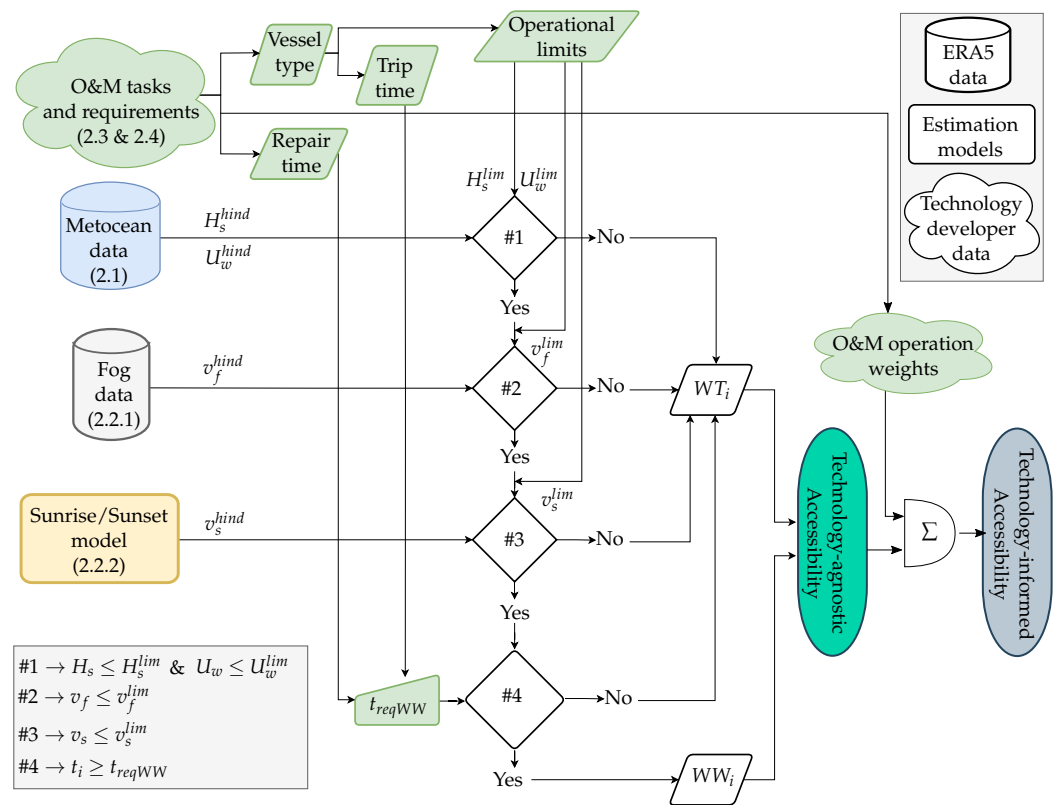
O&M tasks and requirements (2.3 & 2.4)

Vessel type

Trip time

Operational limits

Repair time

ERA5 data

Estimation models

Technology developer data

$H_s^{lim}$ $U_w^{lim}$

Metocean data (2.1)

$H_s^{hind}$

$U_w^{hind}$

#1

No

Yes

O&M operation weights

Fog data (2.2.1)

$v_f^{hind}$

$v_f^{lim}$

#2

No

$WT_i$

Yes

Sunrise/Sunset model (2.2.2)

$v_s^{hind}$

$v_s^{lim}$

#3

No

Technology-agnostic Accessibility

$\Sigma$

Technology-informed Accessibility

Yes

$t_{reqWW}$

#4

No

Yes

$WW_i$

#1 $\rightarrow H_s \leq H_s^{lim}$ & $U_w \leq U_w^{lim}$
#2 $\rightarrow v_f \leq v_f^{lim}$
#3 $\rightarrow v_s \leq v_s^{lim}$
#4 $\rightarrow t_i \geq t_{reqWW}$